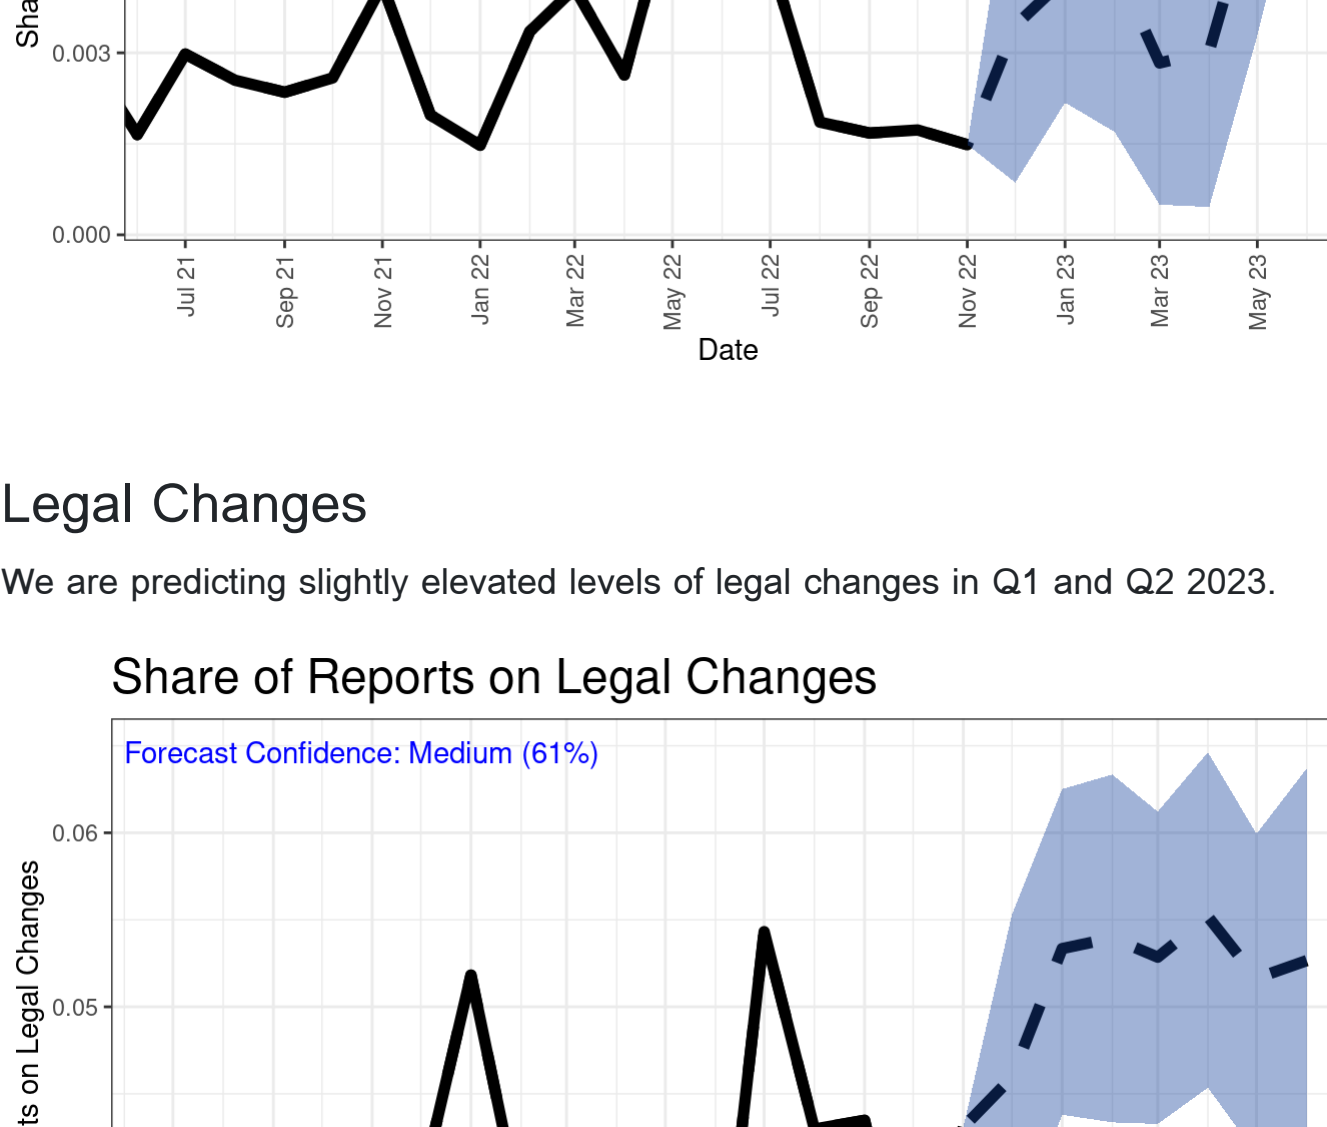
Sha
0.003
0.000
Jul 21
Sep 21
Nov 21
Jan 22
Mar 22
May 22
Jul 22
Sep 22
Nov 22
Jan 23
Mar 23
May 23
Date

Legal Changes

We are predicting slightly elevated levels of legal changes in Q1 and Q2 2023.

Share of Reports on Legal Changes

Forecast Confidence: Medium (61%)

0.06
0.05
ts on Legal Changes